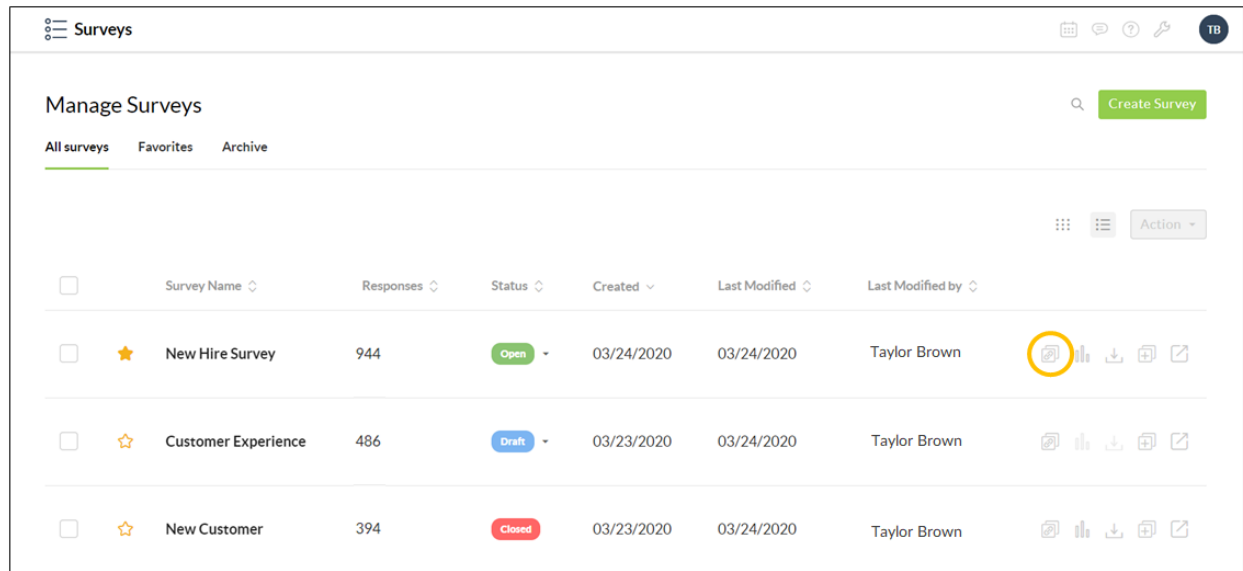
Surveys

TB

Manage Surveys

Create Survey

All surveys Favorites Archive

Action

| | | Survey Name | Responses | Status | Created | Last Modified | Last Modified by |
|---|---|---|---|---|---|---|---|
| | | New Hire Survey | 944 | Open | 03/24/2020 | 03/24/2020 | Taylor Brown |
| | | Customer Experience | 486 | Draft | 03/23/2020 | 03/24/2020 | Taylor Brown |
| | | New Customer | 394 | Closed | 03/23/2020 | 03/24/2020 | Taylor Brown |